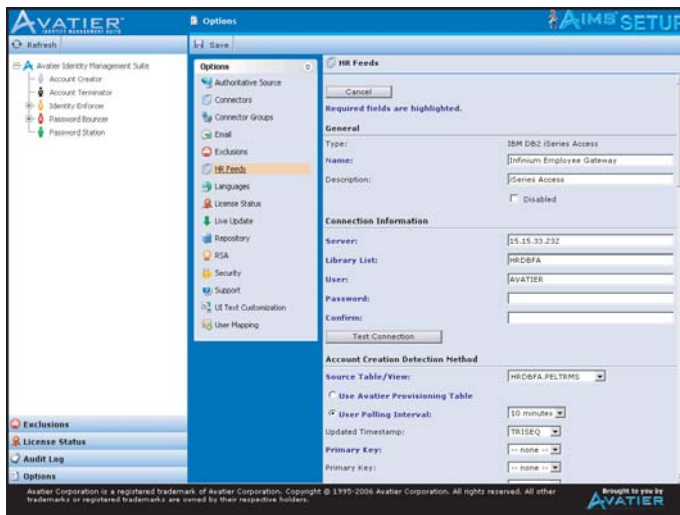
AVATIER
IDENTITY MANAGEMENT SUITE

Options

AIMS SETUP

Refresh

Save

Avatier Identity Management Suite
Account Creator
Account Terminator
Identity Enforcer
Password Bouncer
Password Station

Options
Authoritative Source
Connectors
Connector Groups
Email
Exclusions
HR Feeds
Languages
License Status
Live Update
Repository
RSA
Security
Support
UI Text Customization
User Mapping

HR Feeds

Cancel

Required fields are highlighted.

General

| | |
|---|---|
| Type: | IBM DB2 iSeries Access |
| Name: | Infinium Employee Gateway |
| Description: | iSeries Access |

Disabled

Connection Information

| | |
|---|---|
| Server: | 15.15.33.232 |
| Library List: | HRDBFA |
| User: | AVATIER |
| Password: | |
| Confirm: | |

Test Connection

Account Creation Detection Method

Source Table/View: HRDBFA.PELTRMS

Use Avatier Provisioning Table

User Polling Interval: 10 minutes

Updated Timestamp: TRISEQ

Primary Key: -- none --

Primary Key: -- none --

Exclusions
License Status
Audit Log
Options

Avatier Corporation is a registered trademark of Avatier Corporation. Copyright © 1995-2006 Avatier Corporation. All rights reserved. All other trademarks or registered trademarks are owned by their respective holders.

Brought to you by
AVATIER